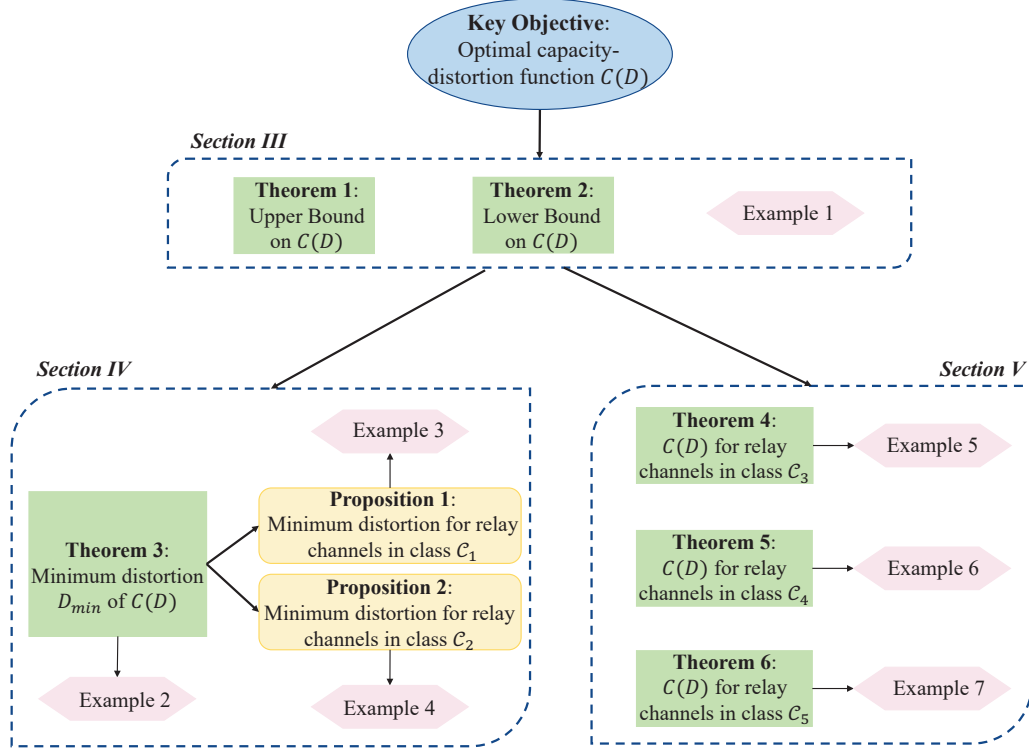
**Key Objective**: Optimal capacity-distortion function $C(D)$

*Section III*

**Theorem 1**: Upper Bound on $C(D)$

**Theorem 2**: Lower Bound on $C(D)$

Example 1

*Section IV*

Example 3

**Theorem 3**: Minimum distortion $D_{min}$ of $C(D)$

**Proposition 1**: Minimum distortion for relay channels in class $\mathcal{C}_1$

**Proposition 2**: Minimum distortion for relay channels in class $\mathcal{C}_2$

Example 2

Example 4

*Section V*

**Theorem 4**: $C(D)$ for relay channels in class $\mathcal{C}_3$

Example 5

**Theorem 5**: $C(D)$ for relay channels in class $\mathcal{C}_4$

Example 6

**Theorem 6**: $C(D)$ for relay channels in class $\mathcal{C}_5$

Example 7